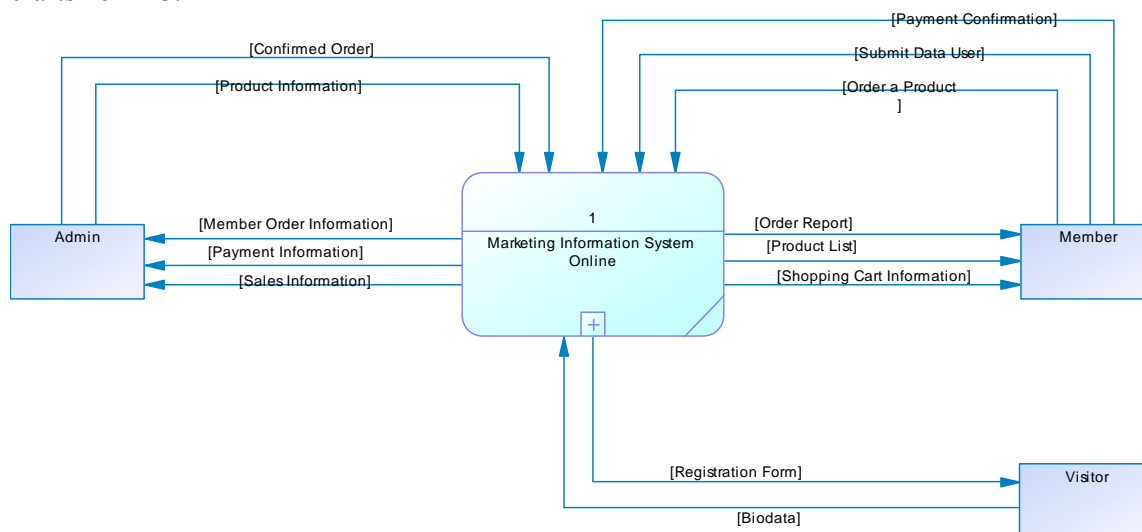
[Payment Confirmation]

[Submit Data User]

[Order a Product ]

[Confirmed Order]

[Product Information]

Admin

[Member Order Information]

[Payment Information]

[Sales Information]

1

Marketing Information System Online

[Order Report]

[Product List]

[Shopping Cart Information]

Member

[Registration Form]

[Biodata]

Visitor